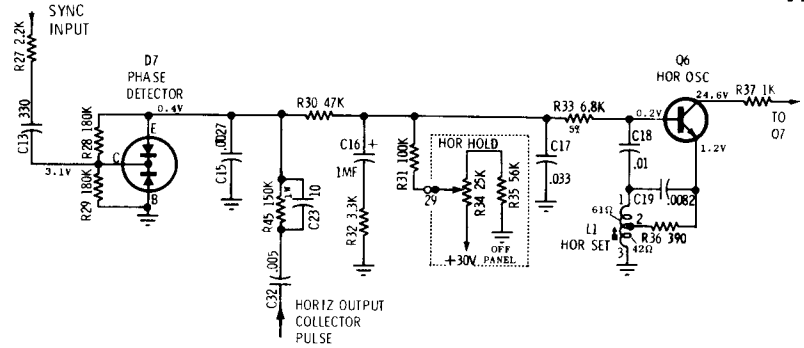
SYNC INPUT
R27 2.2K
C13 330
3.1V
D7 PHASE DETECTOR
0.4V
R28 180K
R29 180K
E
C
B
C15 .0027
R30 47K
R45 150K
W
C23 10
C32 .005
HORIZ OUTPUT COLLECTOR PULSE
C16 +
1MF
R32 3.3K
R31 100K
HOR HOLD
29
R34 25K
R35 56K
+30V
OFF PANEL
C17 .033
R33 6.8K
5%
0.2V
C18 .01
Q6 HOR OSC
24.6V
1.2V
R37 1K
TO Q7
C19 .0082
61Ω
1
2
3
L1 HOR SET
42Ω
R36 390